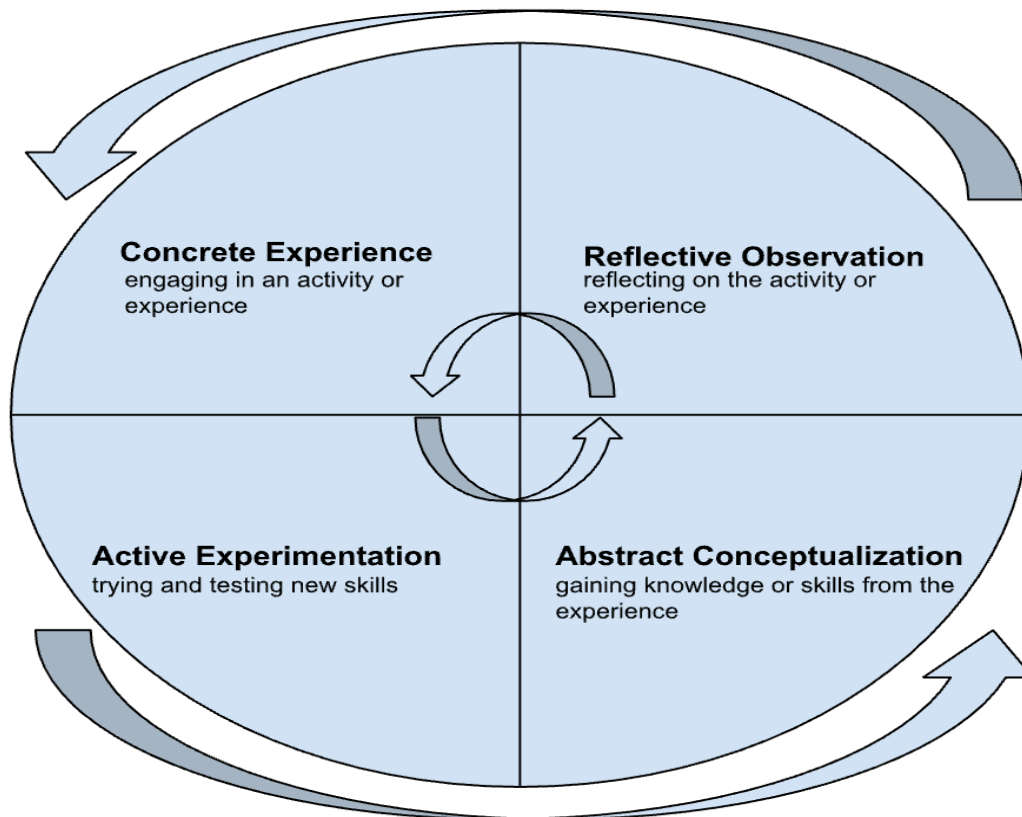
Concrete Experience
engaging in an activity or experience

Reflective Observation
reflecting on the activity or experience

Active Experimentation
trying and testing new skills

Abstract Conceptualization
gaining knowledge or skills from the experience